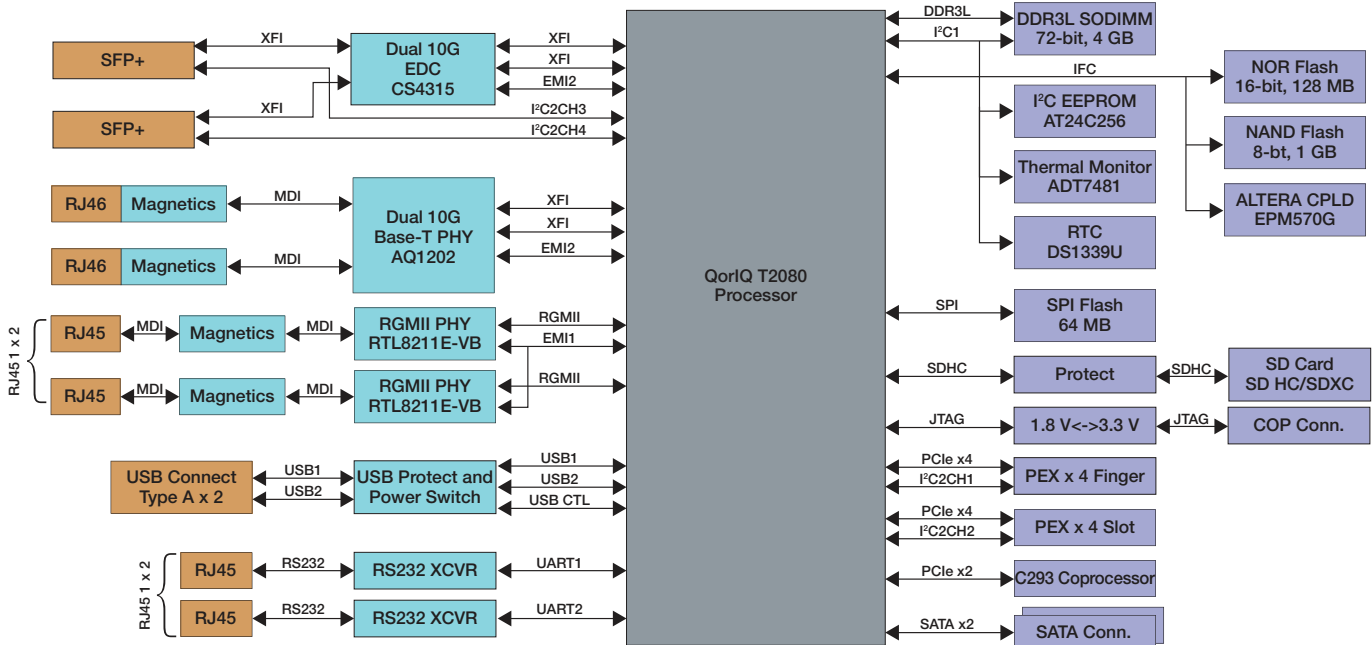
SFP+
XFI
Dual 10G EDC CS4315
XFI
XFI
EMI2
XFI
SFP+
$I^2C2CH3$
$I^2C2CH4$
RJ46
Magnetics
MDI
Dual 10G Base-T PHY AQ1202
XFI
XFI
EMI2
RJ46
Magnetics
MDI
RJ45 1 x 2
RJ45
MDI
Magnetics
MDI
RGMII PHY RTL8211E-VB
RGMII
EMI1
RJ45
MDI
Magnetics
MDI
RGMII PHY RTL8211E-VB
RGMII
USB Connect Type A x 2
USB1
USB2
USB Protect and Power Switch
USB1
USB2
USB CTL
RJ45 1 x 2
RJ45
RS232
RS232 XCVR
UART1
RJ45
RS232
RS232 XCVR
UART2
QorIQ T2080 Processor
DDR3L
DDR3L SODIMM 72-bit, 4 GB
$I^2C1$
IFC
NOR Flash 16-bit, 128 MB
$I^2C$ EEPROM AT24C256
NAND Flash 8-bt, 1 GB
Thermal Monitor ADT7481
ALTERA CPLD EPM570G
RTC DS1339U
SPI
SPI Flash 64 MB
SDHC
Protect
SDHC
SD Card SD HC/SDXC
JTAG
1.8 V<->3.3 V
JTAG
COP Conn.
PCIe x4
$I^2C2CH1$
PEX x 4 Finger
PCIe x4
$I^2C2CH2$
PEX x 4 Slot
PCIe x2
C293 Coprocessor
SATA x2
SATA Conn.